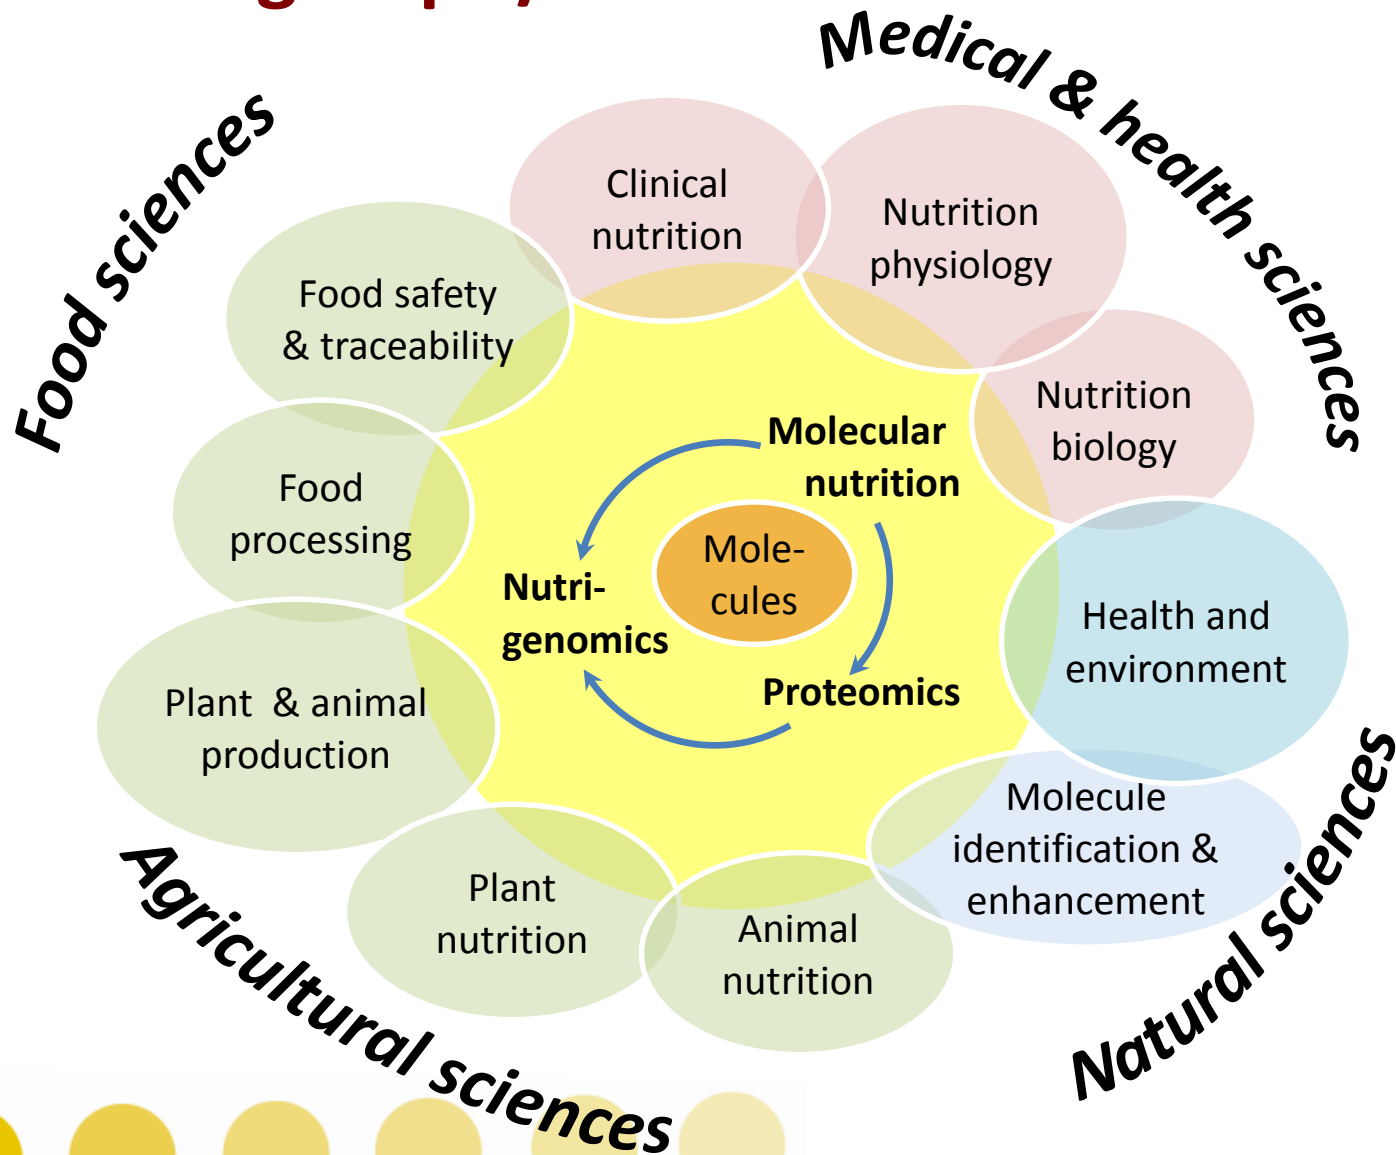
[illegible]

Food sciences

Medical & health sciences

Clinical nutrition

Nutrition physiology

Food safety & traceability

Nutrition biology

Food processing

Molecular nutrition

Mole-cules

Nutri-genomics

Proteomics

Health and environment

Plant & animal production

Molecule identification & enhancement

Plant nutrition

Animal nutrition

Agricultural sciences

Natural sciences